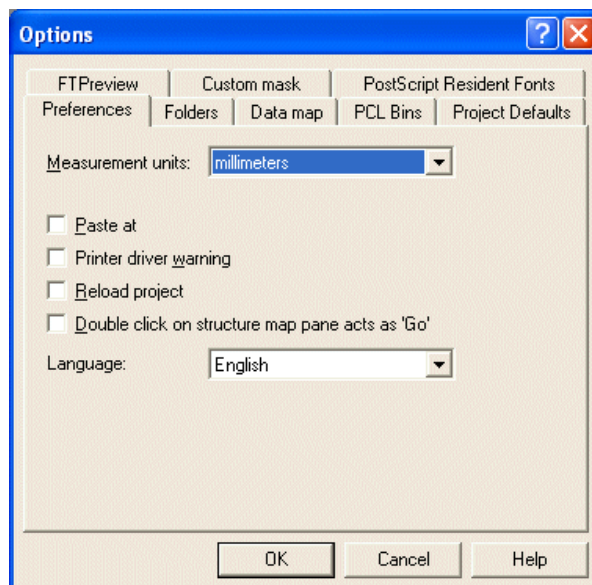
Options

FTPreview
Custom mask
PostScript Resident Fonts
Preferences
Folders
Data map
PCL Bins
Project Defaults

Measurement units: millimeters

Paste at
Printer driver warning
Reload project
Double click on structure map pane acts as 'Go'

Language: English

OK
Cancel
Help